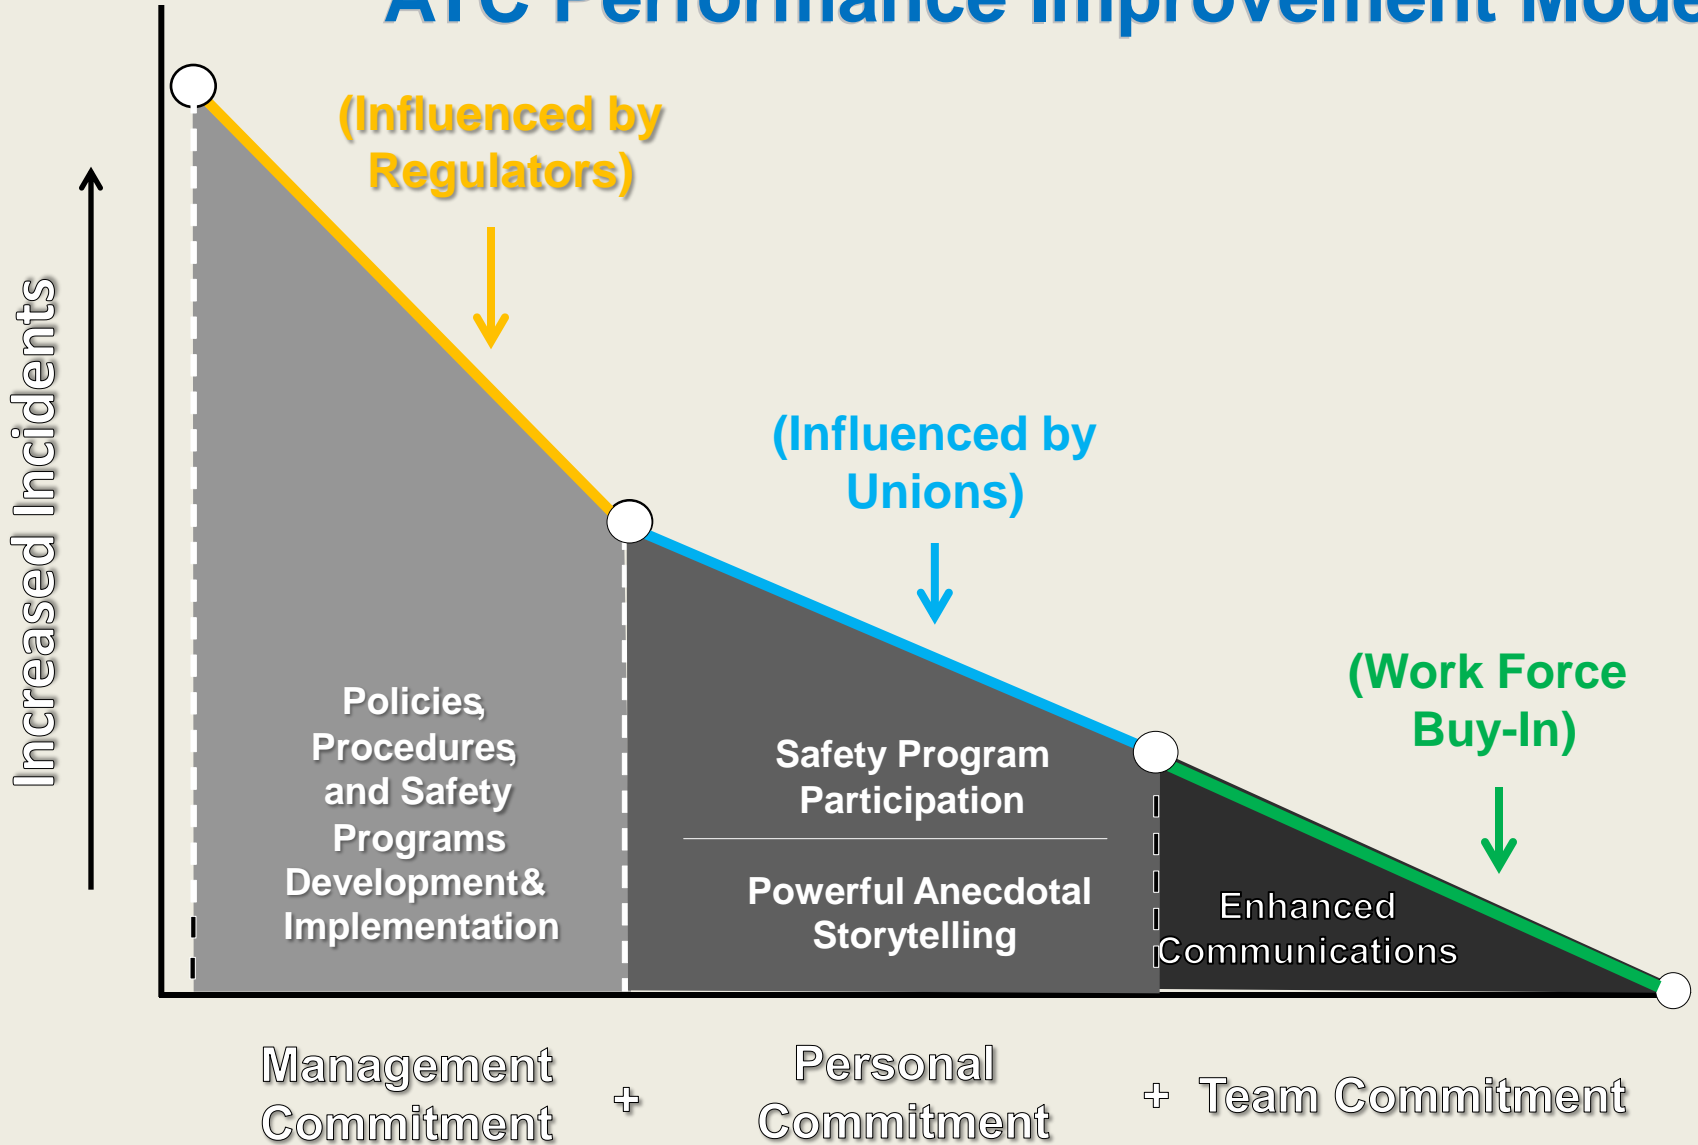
ATC Performance Improvement Mode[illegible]

Increased Incidents

(Influenced by Regulators)

(Influenced by Unions)

(Work Force Buy-In)

Policies, Procedures and Safety Programs Development& Implementation

Safety Program Participation

Powerful Anecdotal Storytelling

Enhanced Communications

Management Commitment + Personal Commitment + Team Commitment